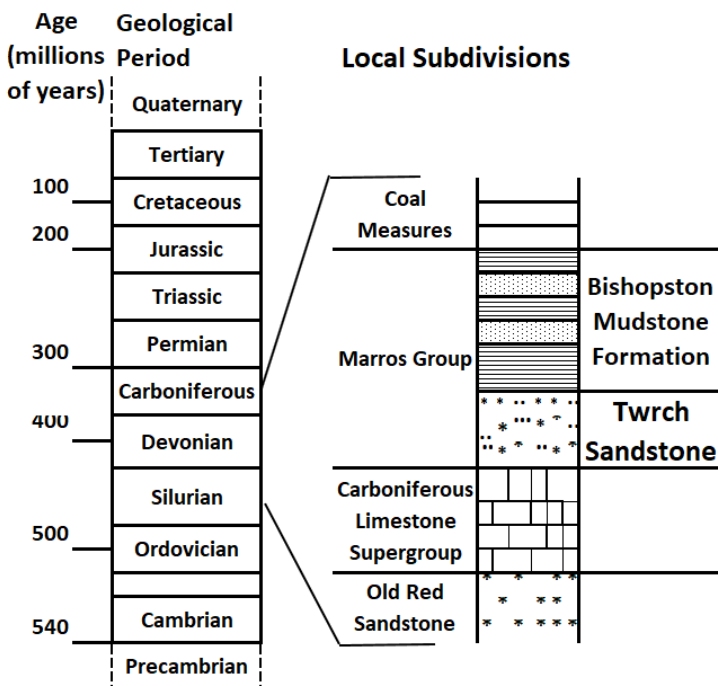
Age (millions of years)

Geological Period

Quaternary
Tertiary
100
Cretaceous
200
Jurassic
Triassic
300
Permian
Carboniferous
400
Devonian
Silurian
500
Ordovician
540
Cambrian
Precambrian

Local Subdivisions

Coal Measures

Marros Group

Bishopston Mudstone Formation

Twrch Sandstone

Carboniferous Limestone Supergroup

Old Red Sandstone